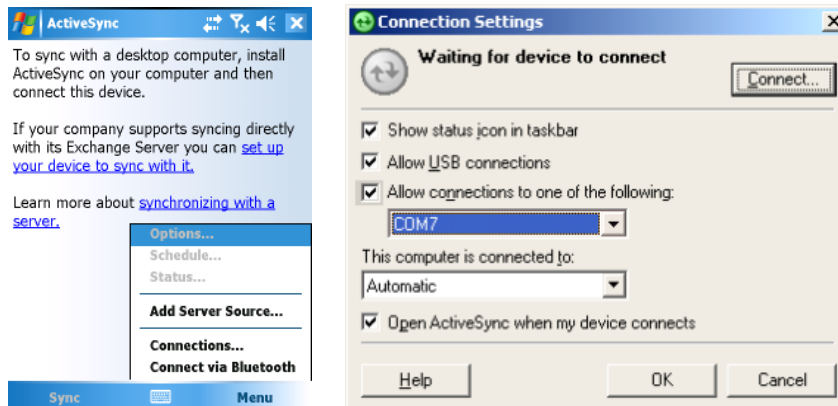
ActiveSync

To sync with a desktop computer, install ActiveSync on your computer and then connect this device.

If your company supports syncing directly with its Exchange Server you can set up your device to sync with it.

Learn more about synchronizing with a server.

Options...
Schedule...
Status...
Add Server Source...
Connections...
Connect via Bluetooth

Sync
Menu

Connection Settings

Waiting for device to connect

Connect...

Show status icon in taskbar
Allow USB connections
Allow connections to one of the following:
COM7
This computer is connected to:
Automatic
Open ActiveSync when my device connects

Help
OK
Cancel